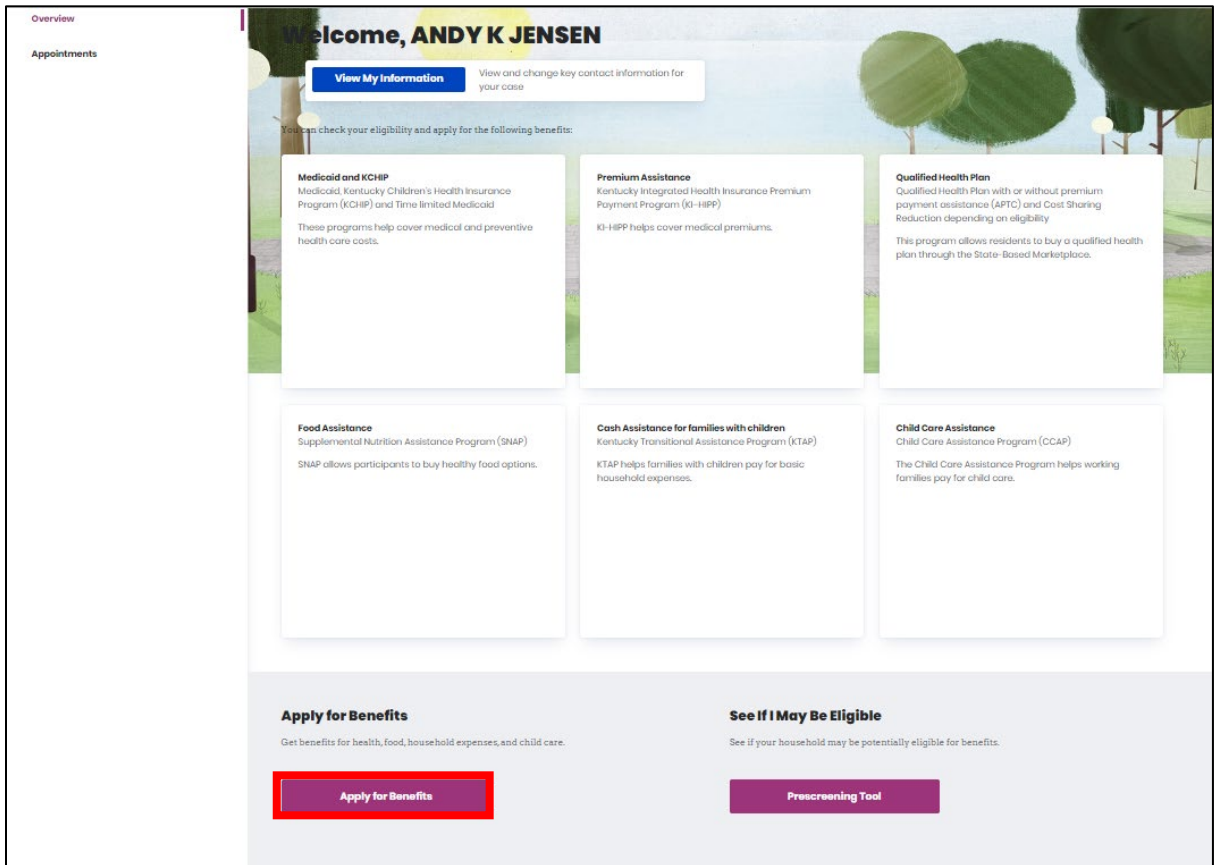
Overview

Appointments

Welcome, ANDY K JENSEN

View My Information

View and change key contact information for your case

You can check your eligibility and apply for the following benefits:

Medicaid and KCHIP
Medicaid, Kentucky Children's Health Insurance Program (KCHIP) and Time limited Medicaid

These programs help cover medical and preventive health care costs.

Premium Assistance
Kentucky Integrated Health Insurance Premium Payment Program (KI-HIPP)

KI-HIPP helps cover medical premiums.

Qualified Health Plan
Qualified Health Plan with or without premium payment assistance (APTC) and Cost Sharing Reduction depending on eligibility

This program allows residents to buy a qualified health plan through the State-Based Marketplace.

Food Assistance
Supplemental Nutrition Assistance Program (SNAP)

SNAP allows participants to buy healthy food options.

Cash Assistance for families with children
Kentucky Transitional Assistance Program (KTAP)

KTAP helps families with children pay for basic household expenses.

Child Care Assistance
Child Care Assistance Program (CCAP)

The Child Care Assistance Program helps working families pay for child care.

Apply for Benefits

Get benefits for health, food, household expenses, and child care.

Apply for Benefits

See If I May Be Eligible

See if your household may be potentially eligible for benefits.

Prescreening Tool